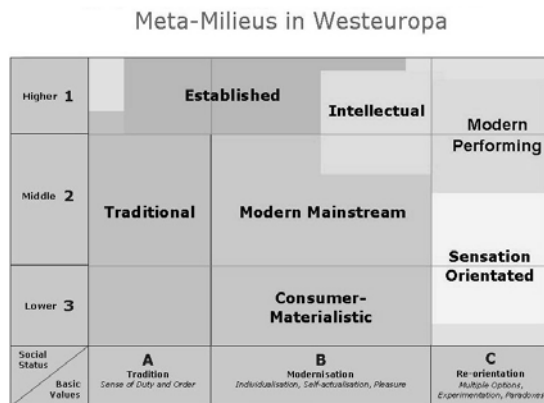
Meta-Milieus in Westeuropa

Higher 1

Middle 2

Lower 3

Established

Intellectual

Modern Performing

Traditional

Modern Mainstream

Sensation Orientated

Consumer-Materialistic

Social Status

Basic Values

A
Tradition
Sense of Duty and Order

B
Modernisation
Individualisation, Self-actualisation, Pleasure

C
Re-orientation
Multiple Options, Experimentation, Paradoxes